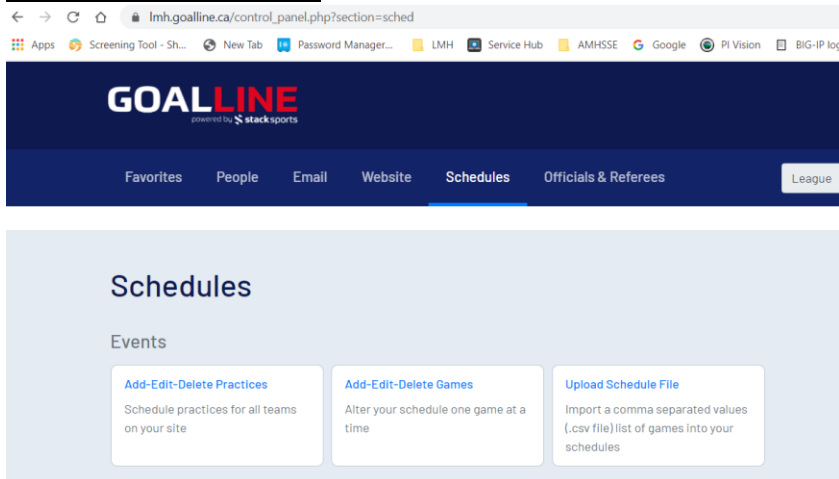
lmh.goalline.ca/control_panel.php?section=sched

Apps Screening Tool - Sh... New Tab Password Manager... LMH Service Hub AMHSSE Google PI Vision BIG-IP log

GOALLINE
powered by stacksports

Favorites People Email Website Schedules Officials & Referees League

Schedules

Events

Add-Edit-Delete Practices
Schedule practices for all teams on your site

Add-Edit-Delete Games
Alter your schedule one game at a time

Upload Schedule File
Import a comma separated values (.csv file) list of games into your schedules